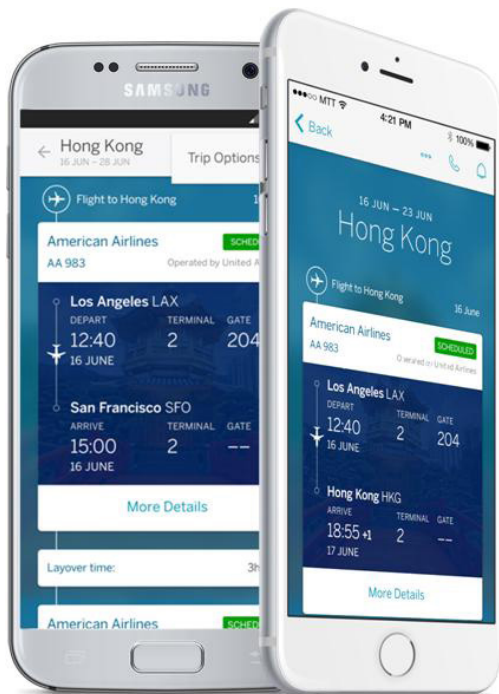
SAMSUNG

Hong Kong
16 JUN – 28 JUN

Trip Options

Flight to Hong Kong

American Airlines
SCHED
AA 983
Operated by United A

Los Angeles LAX
DEPART
12:40
16 JUNE
TERMINAL
2
GATE
204

San Francisco SFO
ARRIVE
15:00
16 JUNE
TERMINAL
2
GATE
--

More Details

Layover time:
3h

American Airlines
SCHED

MTT
4:21 PM
100%

Back

16 JUN – 23 JUN
Hong Kong

Flight to Hong Kong
16 June

American Airlines
SCHEDULED
AA 983
Operated by United Airlines

Los Angeles LAX
DEPART
12:40
16 JUNE
TERMINAL
2
GATE
204

Hong Kong HKG
ARRIVE
18:55 +1
17 JUNE
TERMINAL
2
GATE
--

More Details